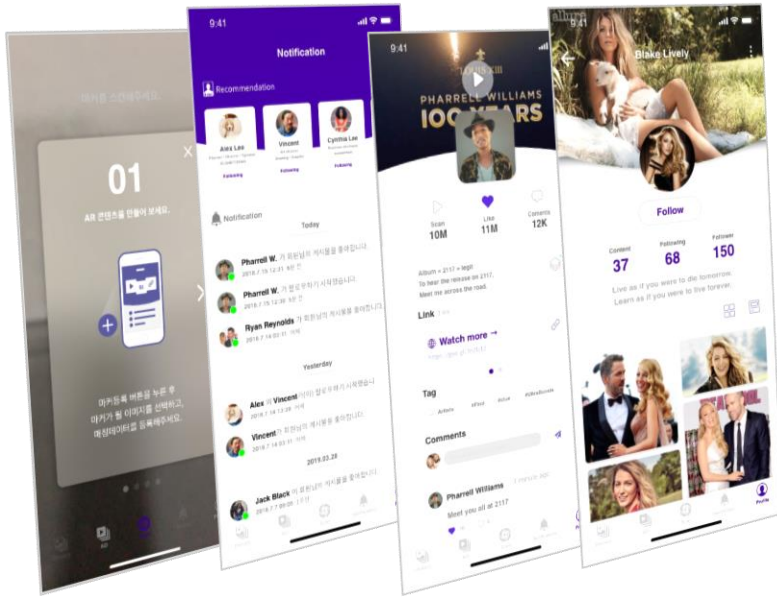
마커를 스캔해주세요.

01

AR 콘텐츠를 만들어 보세요.

마커등록 버튼을 누른 후 마커가 될 이미지를 선택하고, 매칭데이터를 등록해주세요.

9:41

Notification

Recommendation

Alex Lee

Following

Vincent

Following

Cynthia Lee

Following

Notification

Today

Pharrell W. 가 회원님의 게시물을 좋아합니다.
2019.7.19 12:31

Pharrell W. 가 팔로우하기 시작했습니다.
2019.7.19 12:30

Ryan Reynolds 가 회원님의 게시물을 좋아합니다.
2019.7.19 10:21

Yesterday

Alex 와 Vincent 이(가) 팔로우하기 시작했습니다
2019.7.18 12:28

Vincent 가 회원님의 게시물을 좋아합니다.
2019.7.18 03:11

2019.03.28

Jack Black 이 게시물을 좋아합니다.
2019.7.1 09:20

9:41

PHARRELL WILLIAMS

100 YEARS

Scan
10M

Like
11M

Comments
12K

Album × 2117 × lego
To hear the release on 2117.
Meet me across the road.

Link

Watch more →

Tag

Comments

Pharrell Williams

Meet you all at 2117

9:41

Blake Lively

Follow

Content
37

Following
68

Follower
150

Live as if you were to die tomorrow.
Learn as if you were to live forever.

Profile